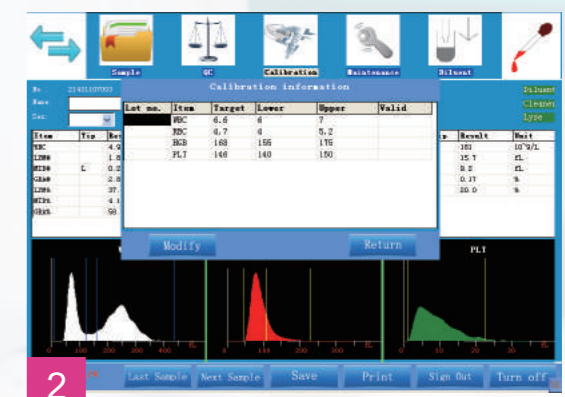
Sample QC Calibration Maintenance Diluent

Diluent
Cleaner
Lyse

No. 21431107003
Name
Sex

Calibration information

| Lot no. | Item | Target | Lower | Upper | Valid |
|---|---|---|---|---|---|
| | WBC | 6.6 | 6 | 7 | |
| | RBC | 4.7 | 4 | 5.2 | |
| | HGB | 168 | 155 | 175 | |
| | PLT | 148 | 140 | 150 | |

Modify Return

| Item | Tip. | Re |
|---|---|---|
| WBC | | 4.9 |
| LYM# | | 1.8 |
| MID# | L | 0.2 |
| GRA# | | 2.8 |
| LYM% | | 37. |
| MID% | | 4.1 |
| GRA% | | 58 |

| p | Result | Unit |
|---|---|---|
| | 181 | $10^9$/L |
| | 15.7 | fL |
| | 8.2 | fL |
| | 0.17 | % |
| | 20.0 | % |

PLT

2

Last Sample Next Sample Save Print Sign Out Turn off